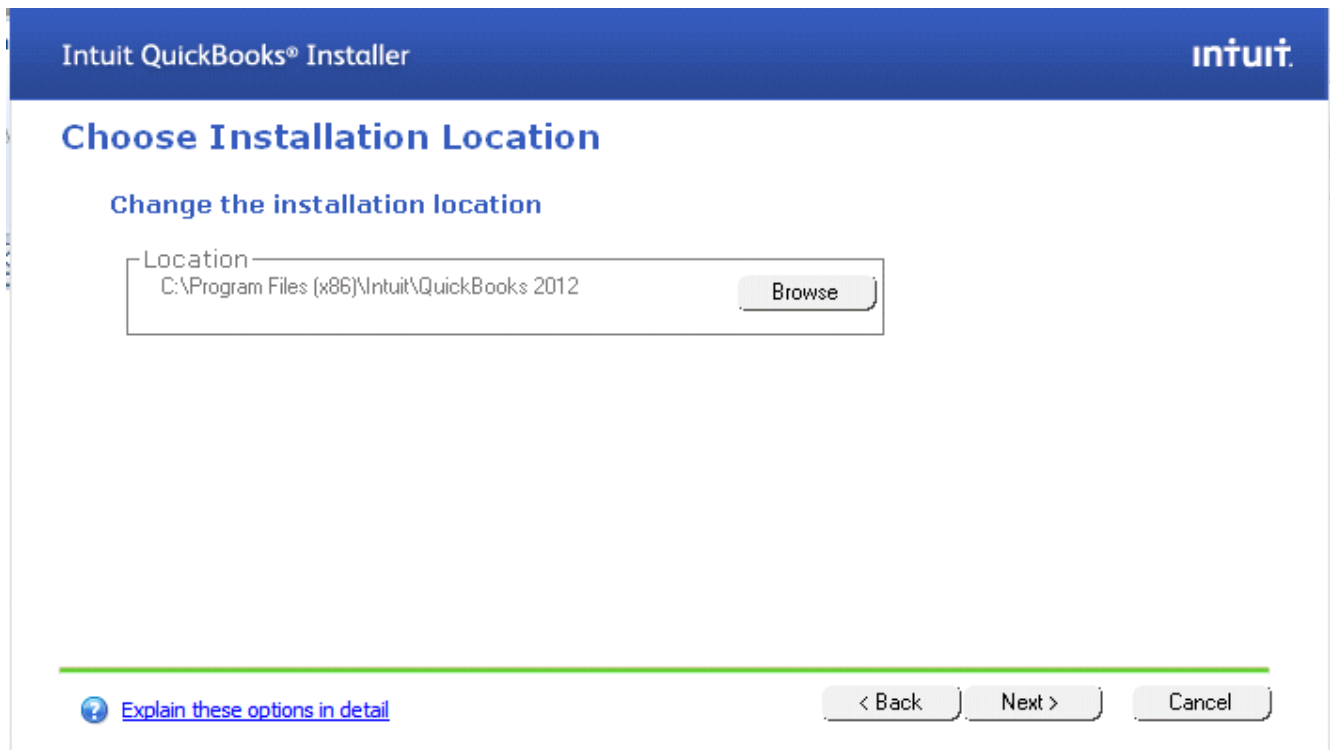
Intuit QuickBooks® Installer

intuit.

Choose Installation Location

Change the installation location

Location
C:\Program Files (x86)\Intuit\QuickBooks 2012

Browse

Explain these options in detail

< Back

Next >

Cancel